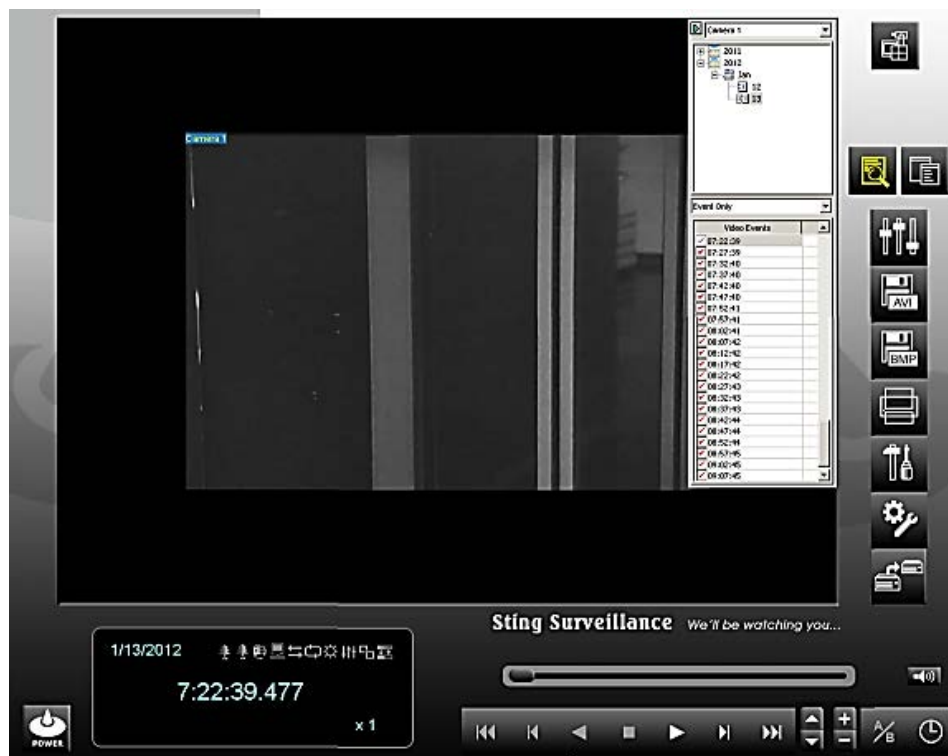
Camera 1

2011
2012
Jan
12
13

Camera 1

Event Only

Video Events
07:22:39
07:27:39
07:32:40
07:37:40
07:42:40
07:47:40
07:52:41
07:57:41
08:02:41
08:07:42
08:12:42
08:17:42
08:22:42
08:27:43
08:32:43
08:37:43
08:42:44
08:47:44
08:52:44
08:57:45
09:02:45
09:07:45

AVI
BMP

Sting Surveillance We'll be watching you...

1/13/2012
7:22:39.477
x 1

POWER

A/B